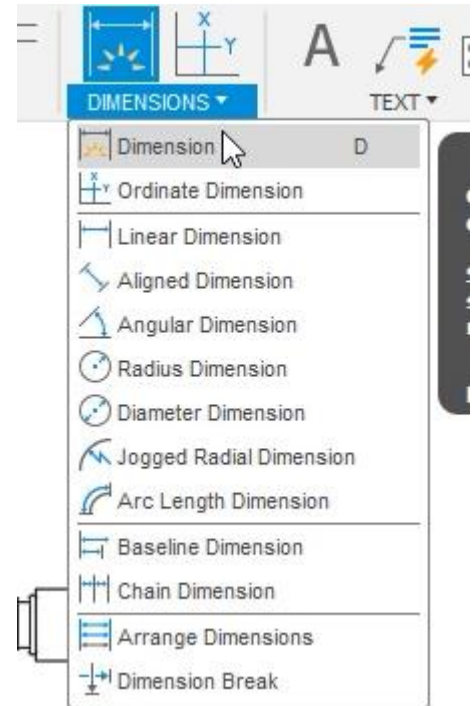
DIMENSIONS ▾

TEXT ▾

Dimension D

Ordinate Dimension

Linear Dimension

Aligned Dimension

Angular Dimension

Radius Dimension

Diameter Dimension

Jogged Radial Dimension

Arc Length Dimension

Baseline Dimension

Chain Dimension

Arrange Dimensions

Dimension Break